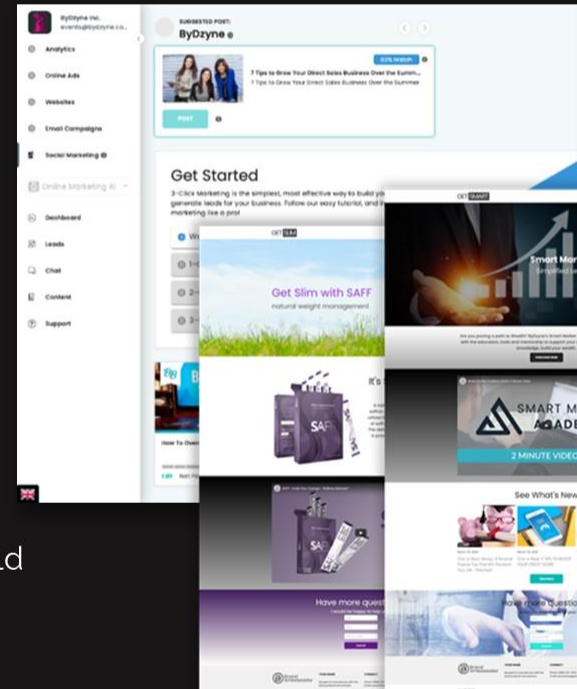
ByDzyne Inc.
events@bydzyne.co...

Analytics
Online Ads
Websites
Email Campaigns
Social Marketing
Online Marketing AI
Dashboard
Leads
Chat
Content
Support

SUGGESTED POST:
ByDzyne

80% Match
7 Tips to Grow Your Direct Sales Business Over the Summ...
7 Tips to Grow Your Direct Sales Business Over the Summer

POST

Get Started
3-Click Marketing is the simplest, most effective way to build yo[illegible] generate leads for your business. Follow our easy tutorial, and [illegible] marketing like a pro!

W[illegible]
1-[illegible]
2-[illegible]
3-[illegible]

How To Over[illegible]

GET SLIM
Get Slim with SAFF
natural weight management
It's
SAFF

Have more quest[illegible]

GET SMART
Smart Ma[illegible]
Simplified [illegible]

SMART M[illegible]
ACADE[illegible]
2 MINUTE VIDEO

See What's New

Have more questi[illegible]

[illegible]d